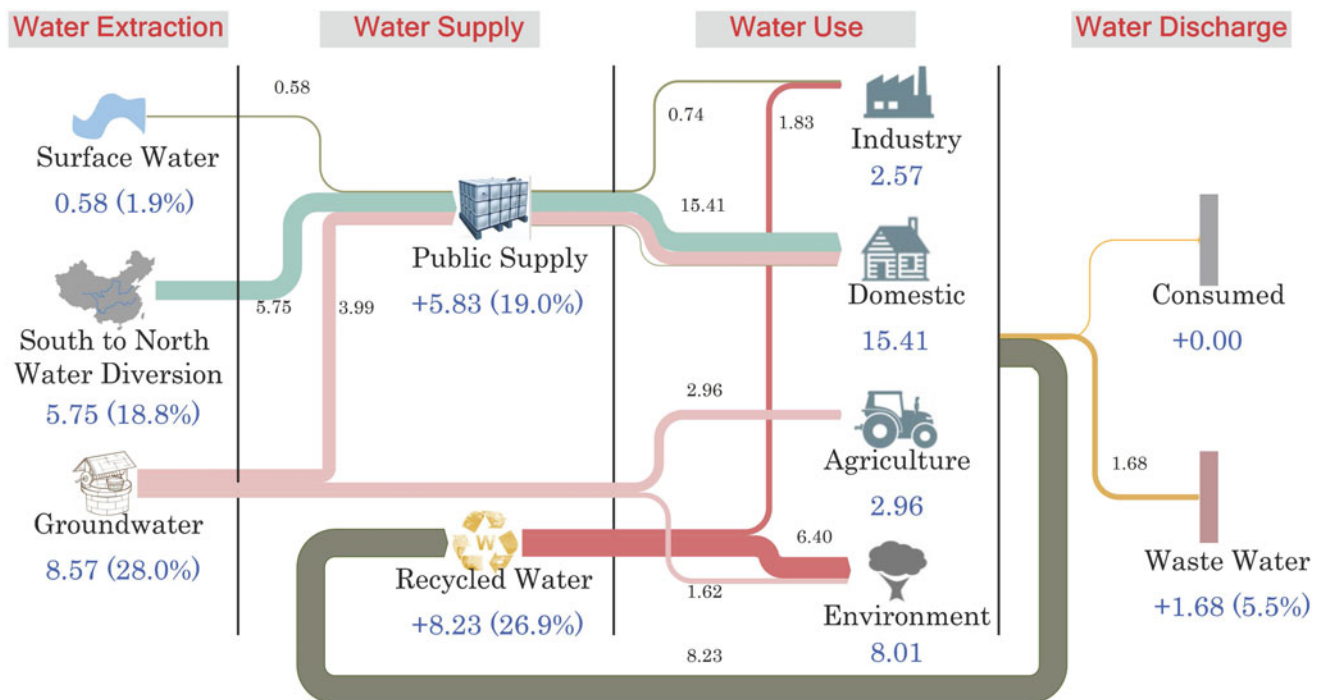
Water Extraction

Water Supply

Water Use

Water Discharge

0.58

Surface Water
0.58 (1.9%)

South to North Water Diversion
5.75 (18.8%)

Groundwater
8.57 (28.0%)

5.75

3.99

Public Supply
+5.83 (19.0%)

Recycled Water
+8.23 (26.9%)

0.74

1.83

15.41

2.96

6.40

1.62

8.23

Industry
2.57

Domestic
15.41

Agriculture
2.96

Environment
8.01

Consumed
+0.00

1.68

Waste Water
+1.68 (5.5%)